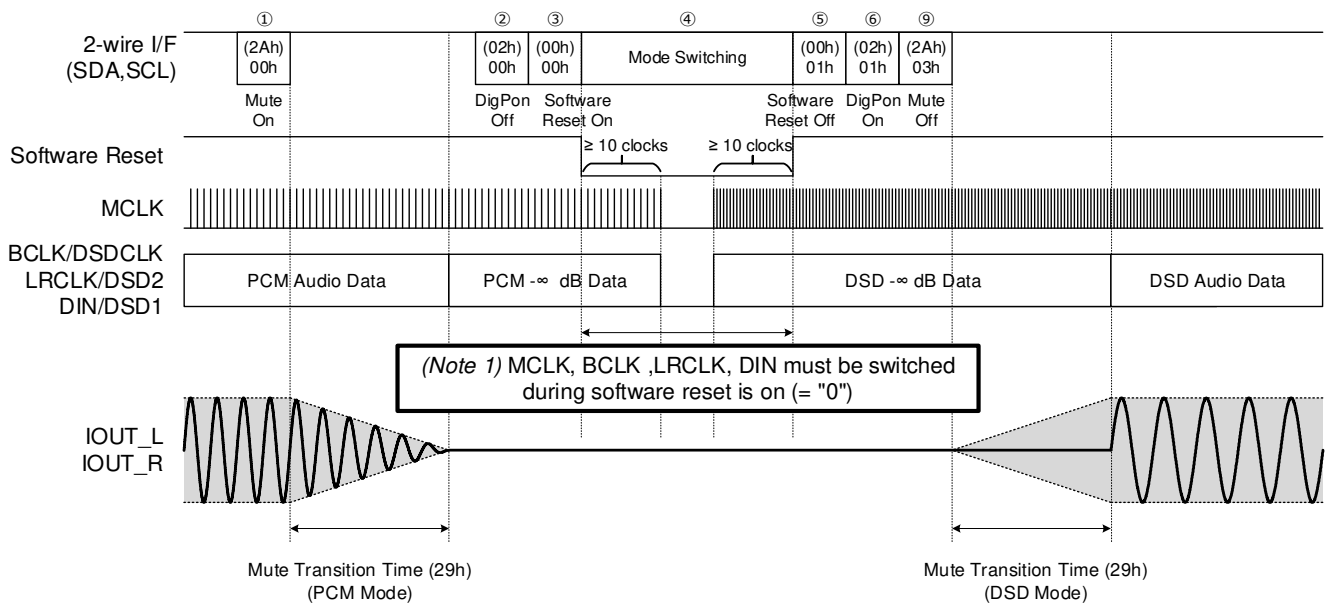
① ② ③ ④ ⑤ ⑥ ⑨

2-wire I/F (SDA,SCL)

(2Ah) 00h

Mute On

(02h) 00h

DigPon Off

(00h) 00h

Software Reset On

Mode Switching

(00h) 01h

Software Reset Off

(02h) 01h

DigPon On

(2Ah) 03h

Mute Off

Software Reset

≥ 10 clocks

≥ 10 clocks

MCLK

BCLK/DSDCLK
LRCLK/DSD2
DIN/DSD1

PCM Audio Data

PCM -∞ dB Data

DSD -∞ dB Data

DSD Audio Data

*(Note 1)* MCLK, BCLK ,LRCLK, DIN must be switched during software reset is on (= "0")

IOUT_L
IOUT_R

Mute Transition Time (29h)
(PCM Mode)

Mute Transition Time (29h)
(DSD Mode)